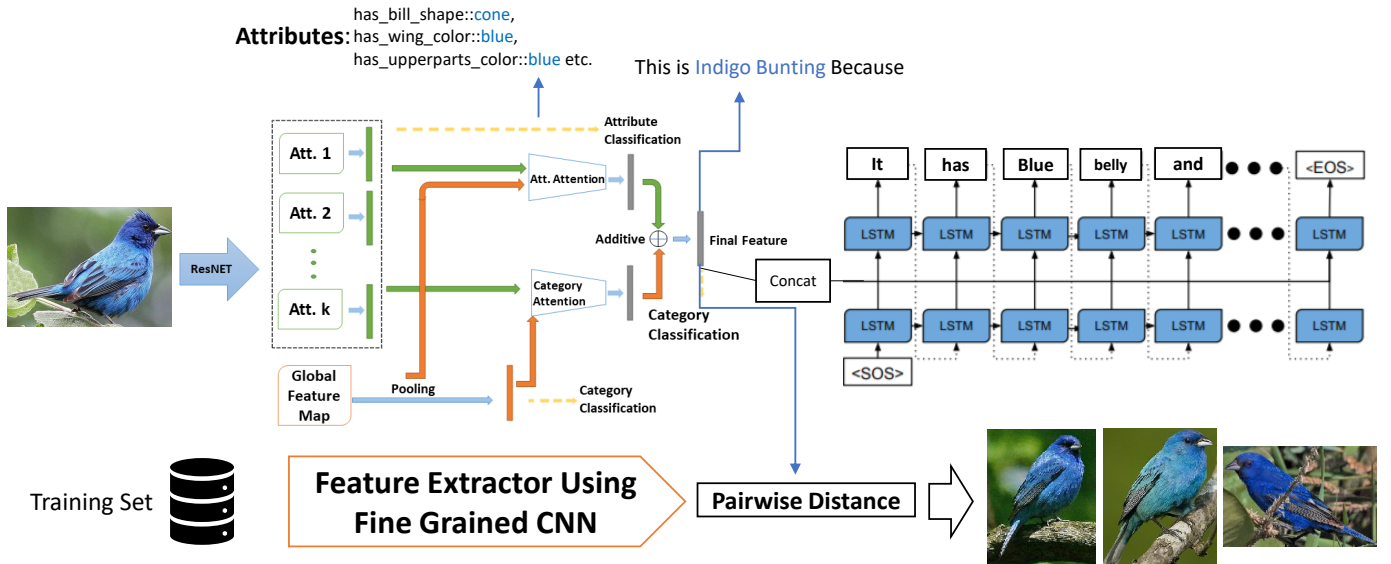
Attributes: has_bill_shape::cone, has_wing_color::blue, has_upperparts_color::blue etc.

This is Indigo Bunting Because

Attribute Classification

ResNET

Att. 1

Att. 2

Att. k

Att. Attention

Additive $\oplus$

Final Feature

Category Attention

Category Classification

Global Feature Map

Pooling

Category Classification

It | has | Blue | belly | and | ● ● ● | <EOS>

LSTM LSTM LSTM LSTM LSTM ● ● ● LSTM

Concat

LSTM LSTM LSTM LSTM LSTM ● ● ● LSTM

<SOS>

Training Set

Feature Extractor Using Fine Grained CNN

Pairwise Distance